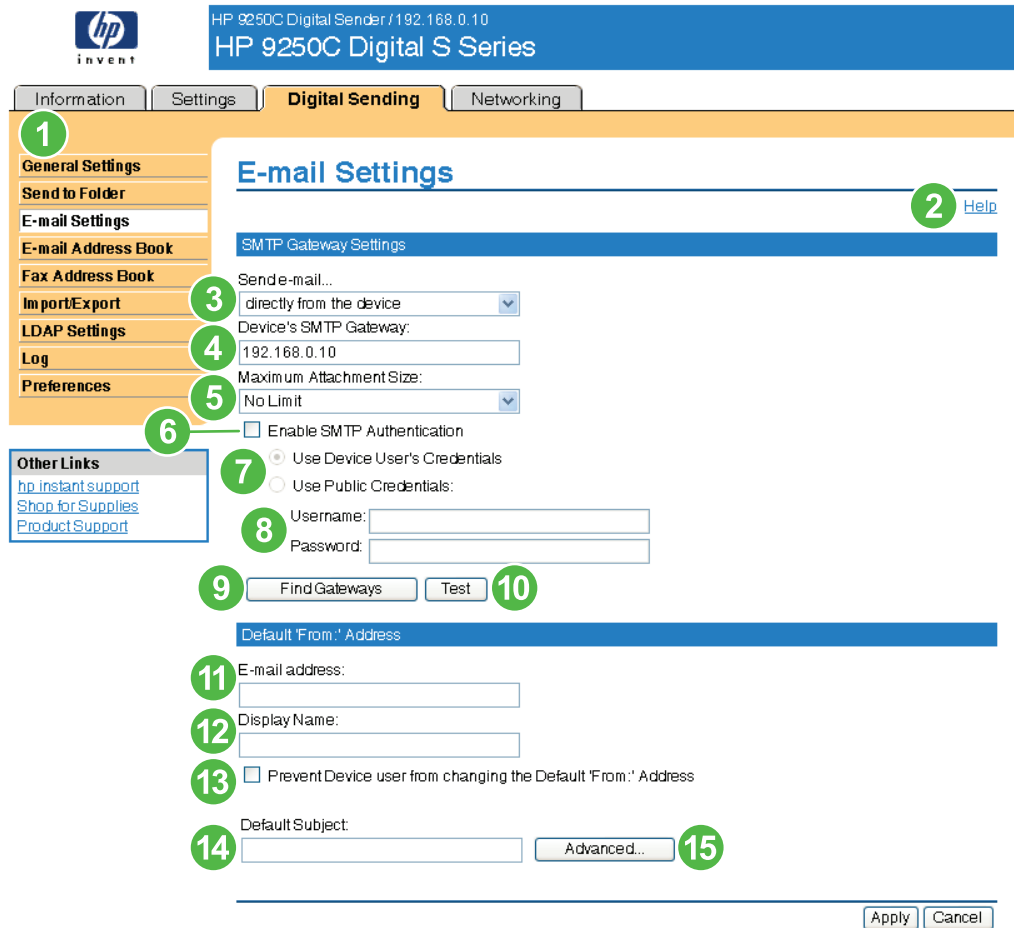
hp
invent

HP 9250C Digital Sender / 192.168.0.10
HP 9250C Digital S Series

Information | Settings | Digital Sending | Networking

1

General Settings
Send to Folder
E-mail Settings
E-mail Address Book
Fax Address Book
Import/Export
LDAP Settings
Log
Preferences

Other Links
hp instant support
Shop for Supplies
Product Support

E-mail Settings

2 Help

SMTP Gateway Settings

Send e-mail...
3 directly from the device
Device's SMTP Gateway:
4 192.168.0.10
Maximum Attachment Size:
5 No Limit
6 Enable SMTP Authentication
7 Use Device User's Credentials
Use Public Credentials:
8 Username:
Password:
9 Find Gateways
Test 10

Default 'From:' Address

11 E-mail address:
12 Display Name:
13 Prevent Device user from changing the Default 'From:' Address
Default Subject:
14
Advanced... 15

Apply | Cancel